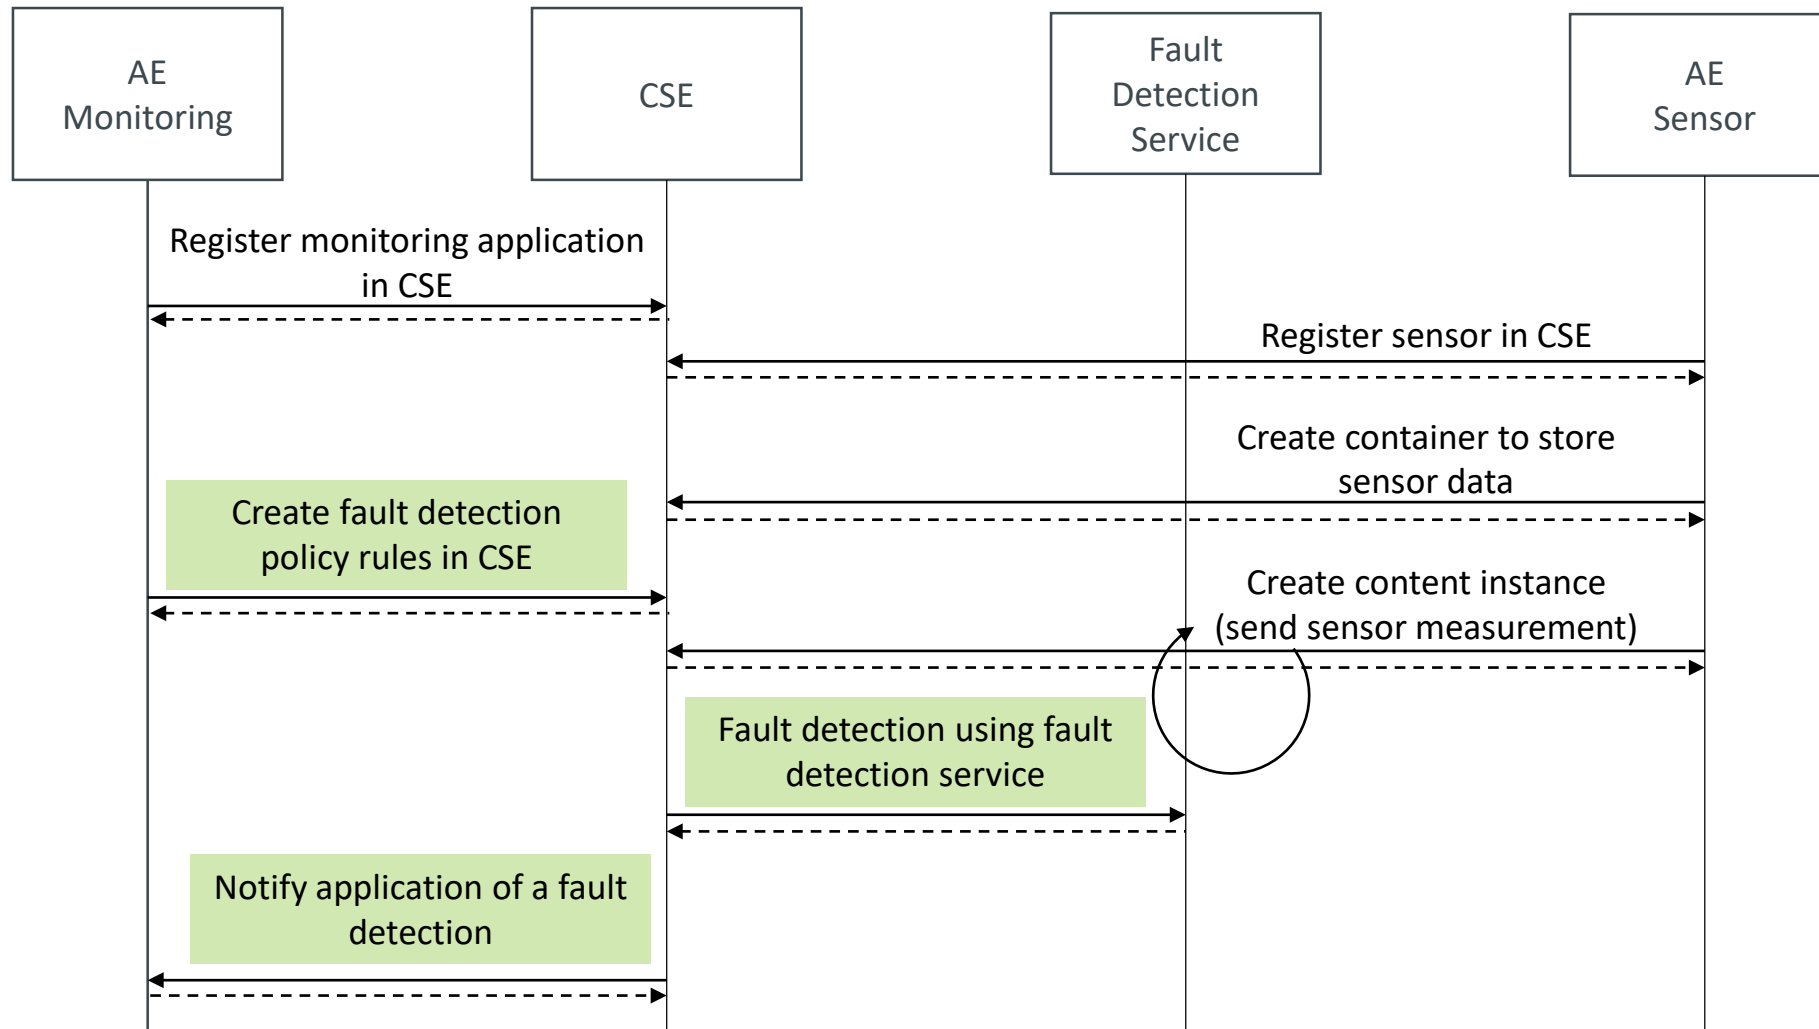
AE Monitoring

CSE

Fault Detection Service

AE Sensor

Register monitoring application in CSE

Register sensor in CSE

Create container to store sensor data

Create fault detection policy rules in CSE

Create content instance (send sensor measurement)

Fault detection using fault detection service

Notify application of a fault detection